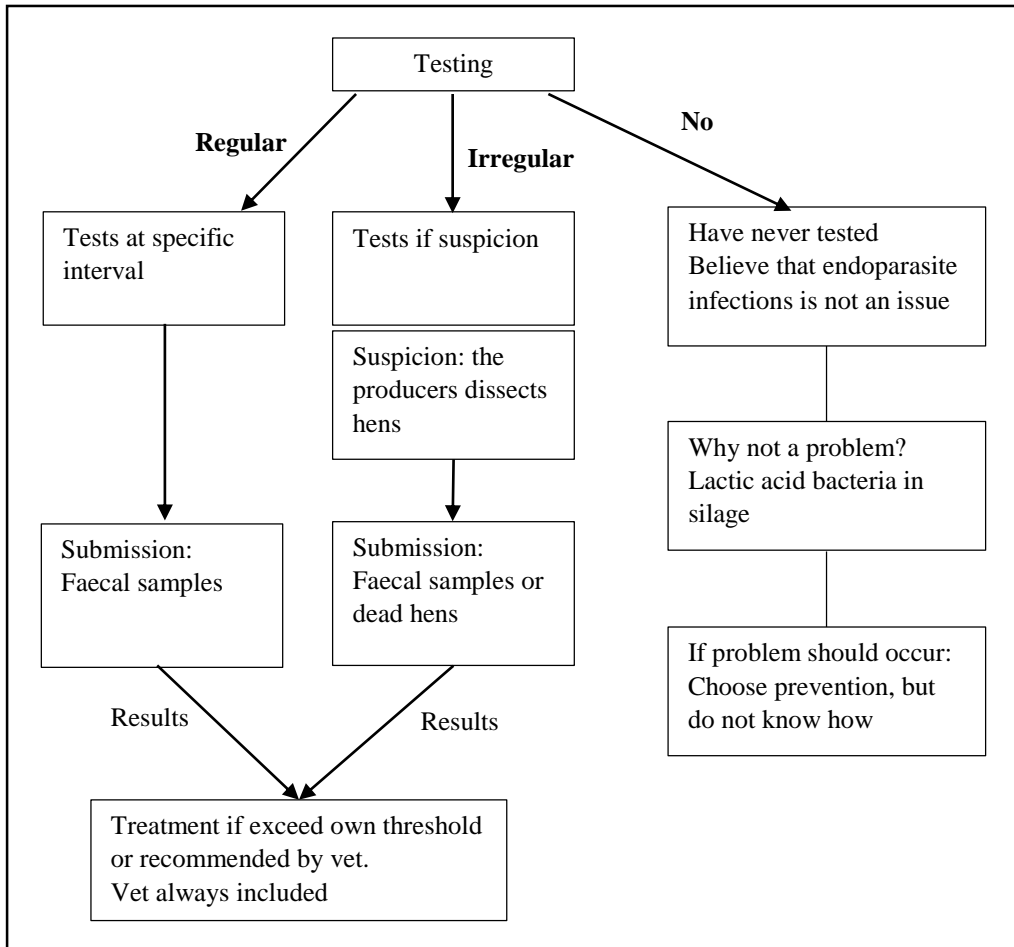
Testing

Regular

Irregular

No

Tests at specific interval

Tests if suspicion

Have never tested
Believe that endoparasite infections is not an issue

Suspicion: the producers dissects hens

Why not a problem?
Lactic acid bacteria in silage

Submission:
Faecal samples

Submission:
Faecal samples or dead hens

If problem should occur:
Choose prevention, but do not know how

Results

Results

Treatment if exceed own threshold or recommended by vet.
Vet always included